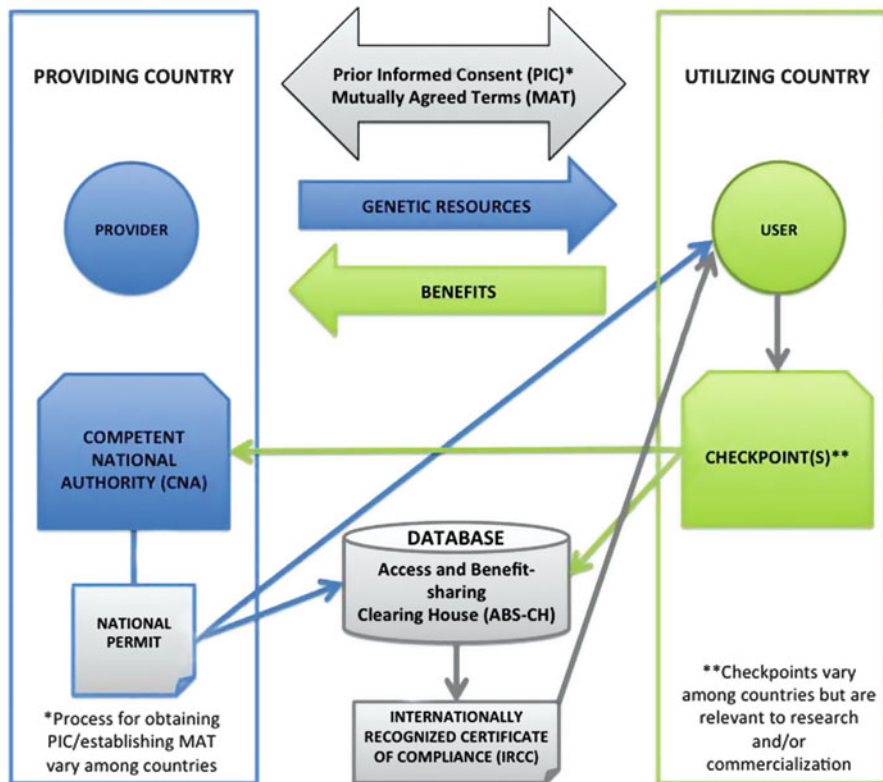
PROVIDING COUNTRY

Prior Informed Consent (PIC)*
Mutually Agreed Terms (MAT)

UTILIZING COUNTRY

PROVIDER

GENETIC RESOURCES

USER

BENEFITS

COMPETENT NATIONAL AUTHORITY (CNA)

CHECKPOINT(S)**

DATABASE
Access and Benefit-sharing Clearing House (ABS-CH)

NATIONAL PERMIT

**Checkpoints vary among countries but are relevant to research and/or commercialization

*Process for obtaining PIC/establishing MAT vary among countries

INTERNATIONALLY RECOGNIZED CERTIFICATE OF COMPLIANCE (IRCC)